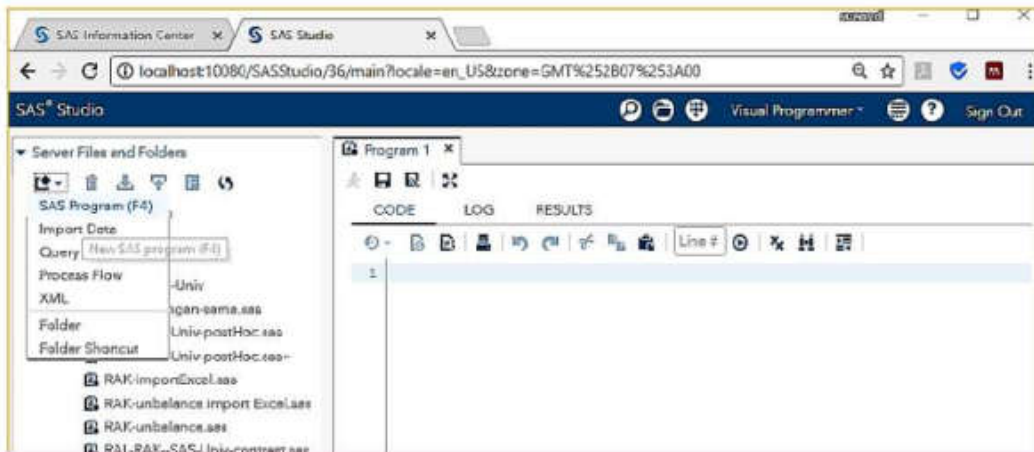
SAS Information Center ×
SAS Studio ×
localhost:10080/SASStudio/36/main?locale=en_US&zone=GMT%252B07%253A00
SAS® Studio
Visual Programmer
Sign Out
Server Files and Folders
SAS Program (F4)
Import Data
Query
New SAS program (F4)
Process Flow
XML
Folder
Folder Shortcut
-Univ
ngan-sama.sas
Univ-postHoc.sas
Univ-postHoc.sas-
RAK-importExcel.sas
RAK-unbelance import Excel.sas
RAK-unbelance.sas
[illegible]
Program 1 ×
CODE
LOG
RESULTS
Line #
1